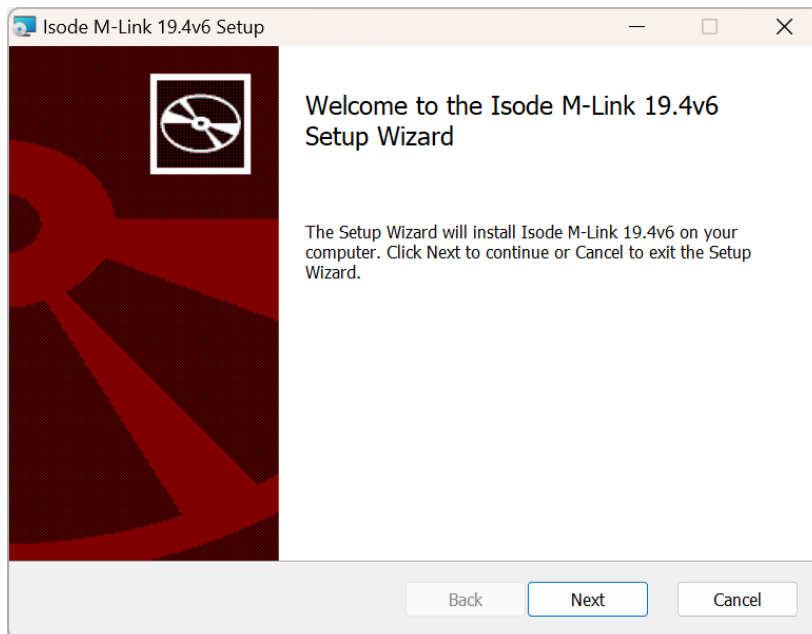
Isode M-Link 19.4v6 Setup

Welcome to the Isode M-Link 19.4v6 Setup Wizard

The Setup Wizard will install Isode M-Link 19.4v6 on your computer. Click Next to continue or Cancel to exit the Setup Wizard.

Back
Next
Cancel